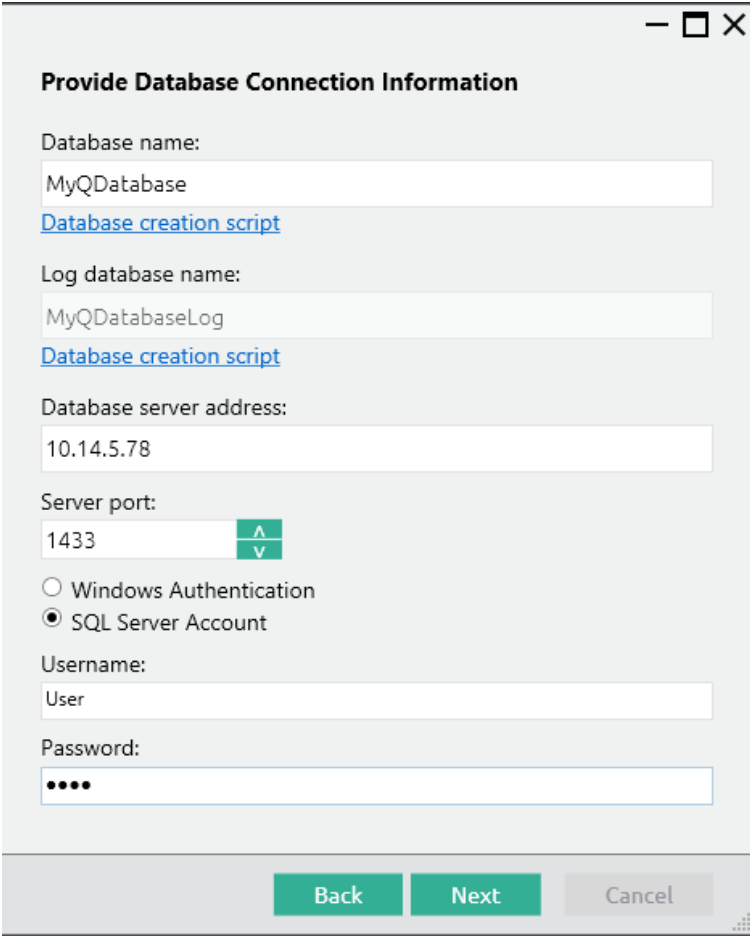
Provide Database Connection Information

Database name:

MyQDatabase

Database creation script

Log database name:

MyQDatabaseLog

Database creation script

Database server address:

10.14.5.78

Server port:

1433

Windows Authentication

SQL Server Account

Username:

User

Password:

••••

Back

Next

Cancel